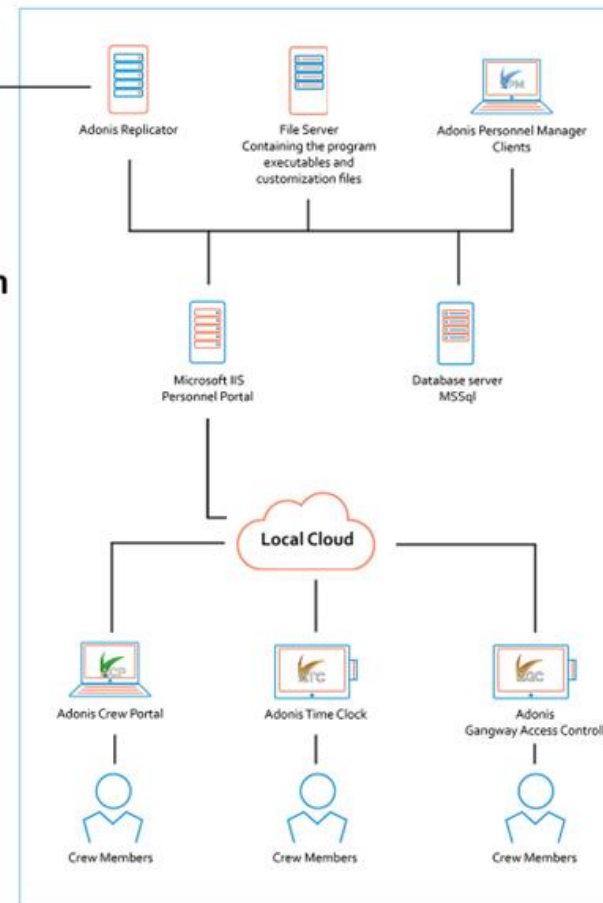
Adonis Replicator

File Server
Containing the program executables and customization files

PM

Adonis Personnel Manager Clients

n

Microsoft IIS
Personnel Portal

Database server
MSSql

Local Cloud

CP

TC

GAC

Adonis Crew Portal

Adonis Time Clock

Adonis
Gangway Access Control

Crew Members

Crew Members

Crew Members